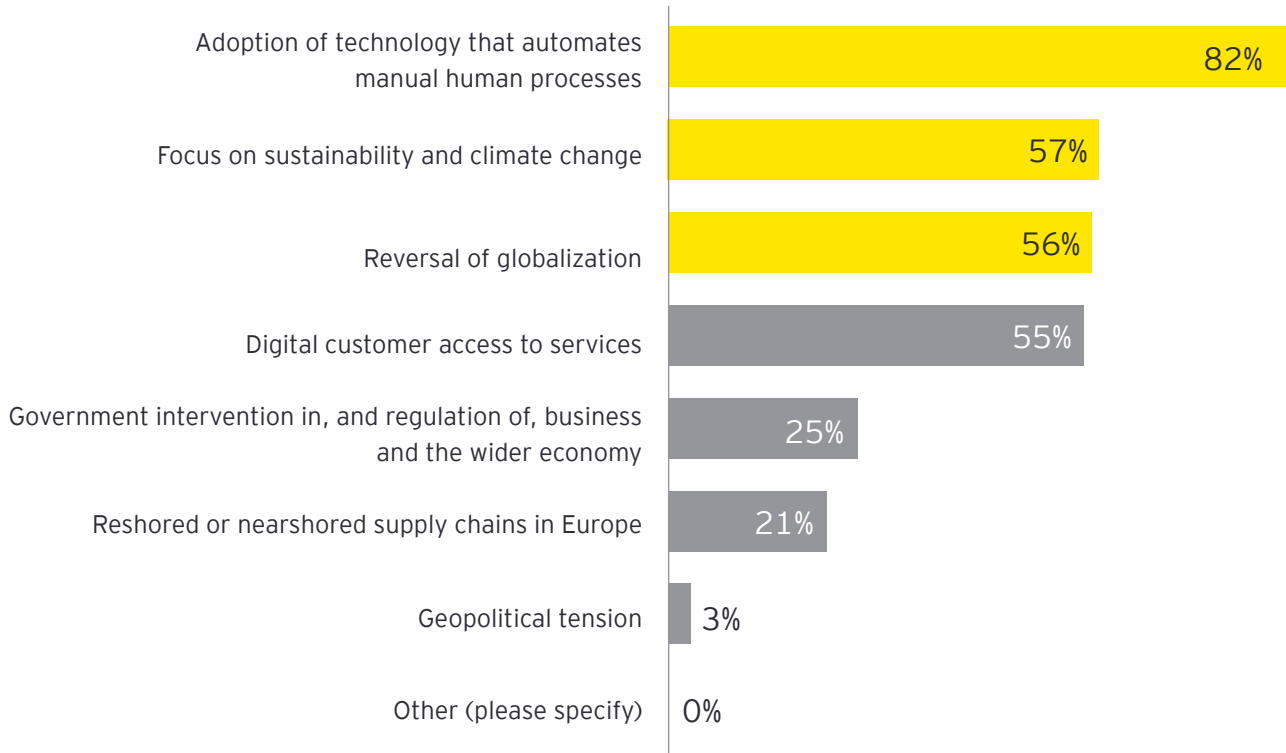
Adoption of technology that automates manual human processes 82%

Focus on sustainability and climate change 57%

Reversal of globalization 56%

Digital customer access to services 55%

Government intervention in, and regulation of, business and the wider economy 25%

Reshored or nearshored supply chains in Europe 21%

Geopolitical tension 3%

Other (please specify) 0%